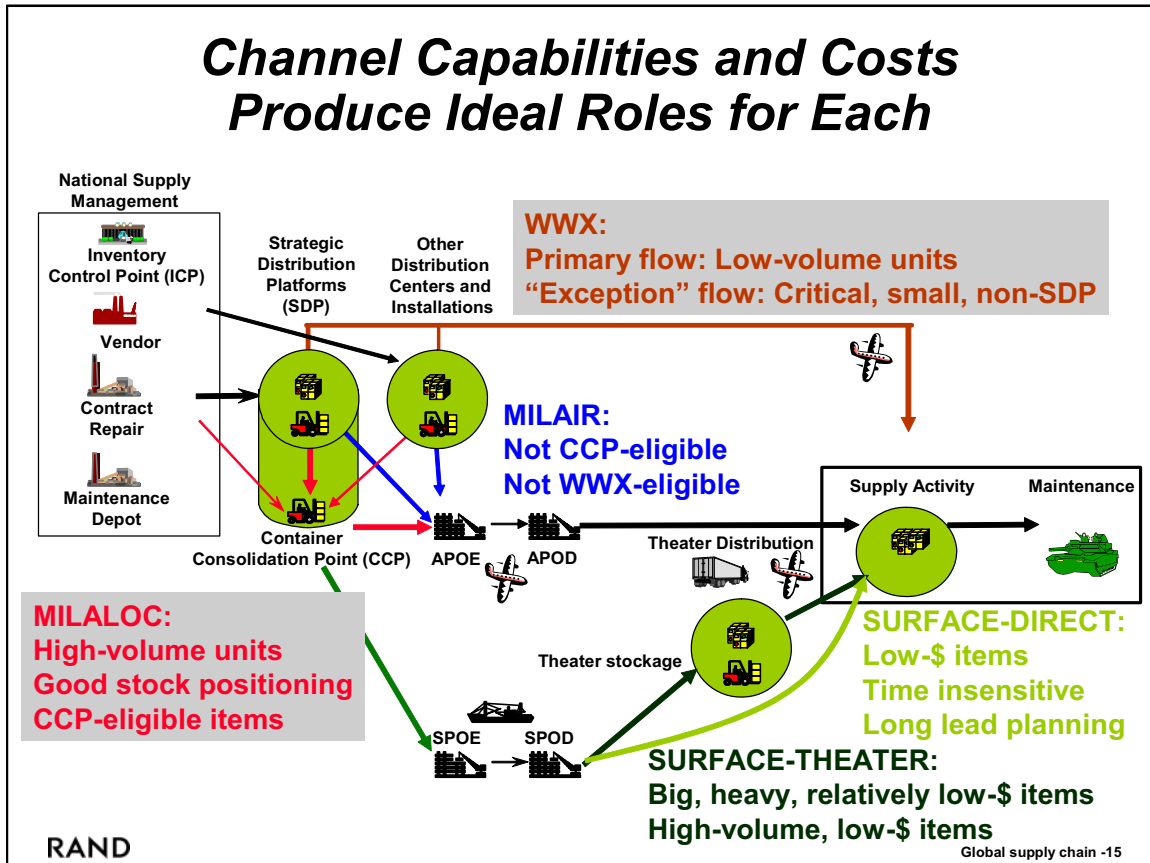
Channel Capabilities and Costs Produce Ideal Roles for Each

National Supply Management

Inventory Control Point (ICP)

Vendor

Contract Repair

Maintenance Depot

Strategic Distribution Platforms (SDP)

Other Distribution Centers and Installations

WWX:
Primary flow: Low-volume units
"Exception" flow: Critical, small, non-SDP

MILAIR:
Not CCP-eligible
Not WWX-eligible

Container Consolidation Point (CCP)

APOE

APOD

Theater Distribution

Supply Activity

Maintenance

MILALOC:
High-volume units
Good stock positioning
CCP-eligible items

Theater stockage

SURFACE-DIRECT:
Low-$ items
Time insensitive
Long lead planning

SPOE

SPOD

SURFACE-THEATER:
Big, heavy, relatively low-$ items
High-volume, low-$ items

RAND

Global supply chain -15